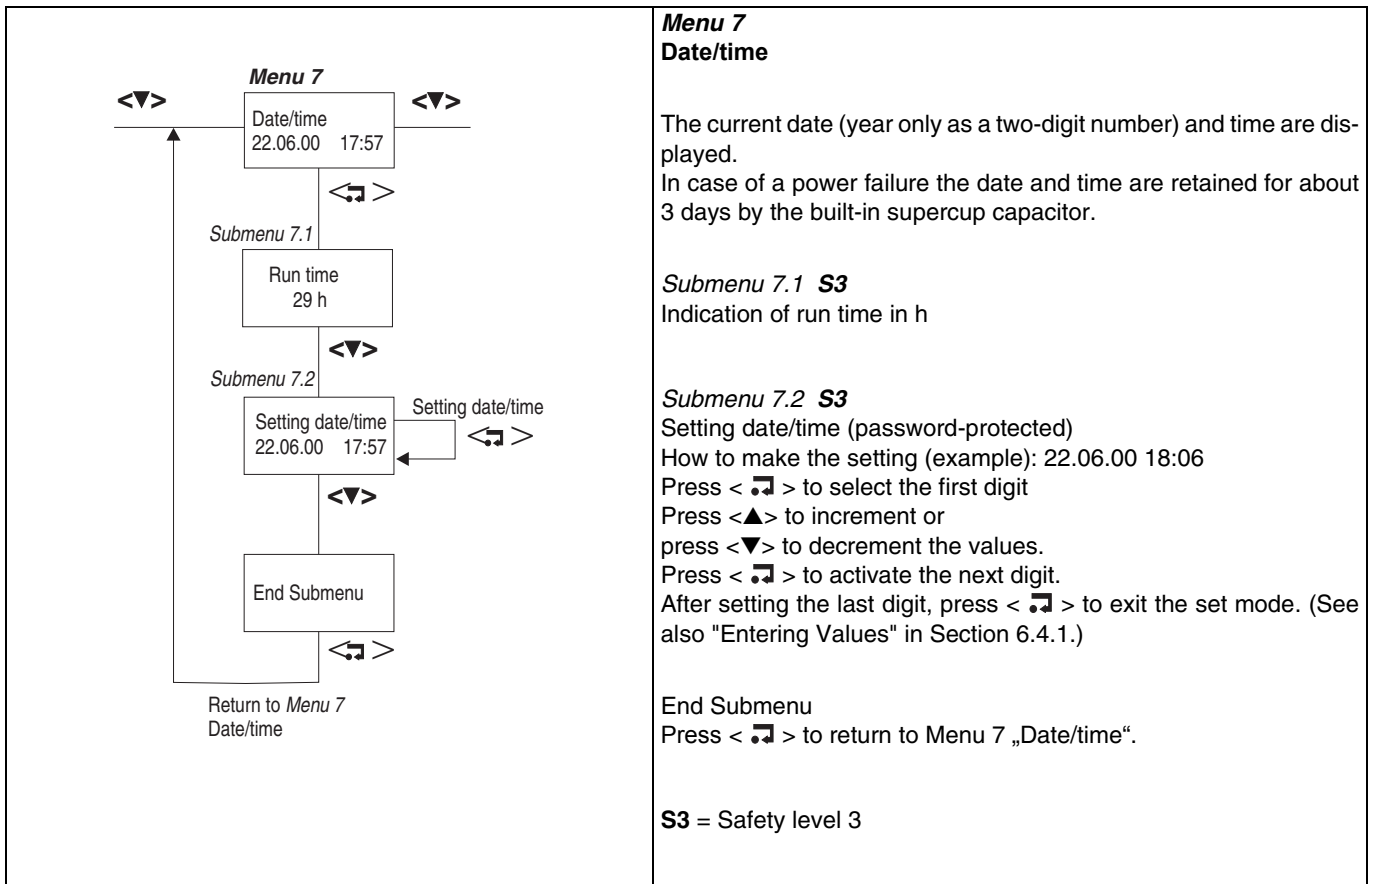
Menu 7

<▼> <▼>

Date/time
22.06.00 17:57

<↵>

Submenu 7.1

Run time
29 h

<▼>

Submenu 7.2

Setting date/time
22.06.00 17:57

Setting date/time

<↵>

<▼>

End Submenu

<↵>

Return to Menu 7
Date/time

Menu 7
Date/time

The current date (year only as a two-digit number) and time are displayed.
In case of a power failure the date and time are retained for about 3 days by the built-in supercup capacitor.

Submenu 7.1 S3
Indication of run time in h

Submenu 7.2 S3
Setting date/time (password-protected)
How to make the setting (example): 22.06.00 18:06
Press < ↵ > to select the first digit
Press <▲> to increment or
press <▼> to decrement the values.
Press < ↵ > to activate the next digit.
After setting the last digit, press < ↵ > to exit the set mode. (See also "Entering Values" in Section 6.4.1.)

End Submenu
Press < ↵ > to return to Menu 7 „Date/time“.

S3 = Safety level 3